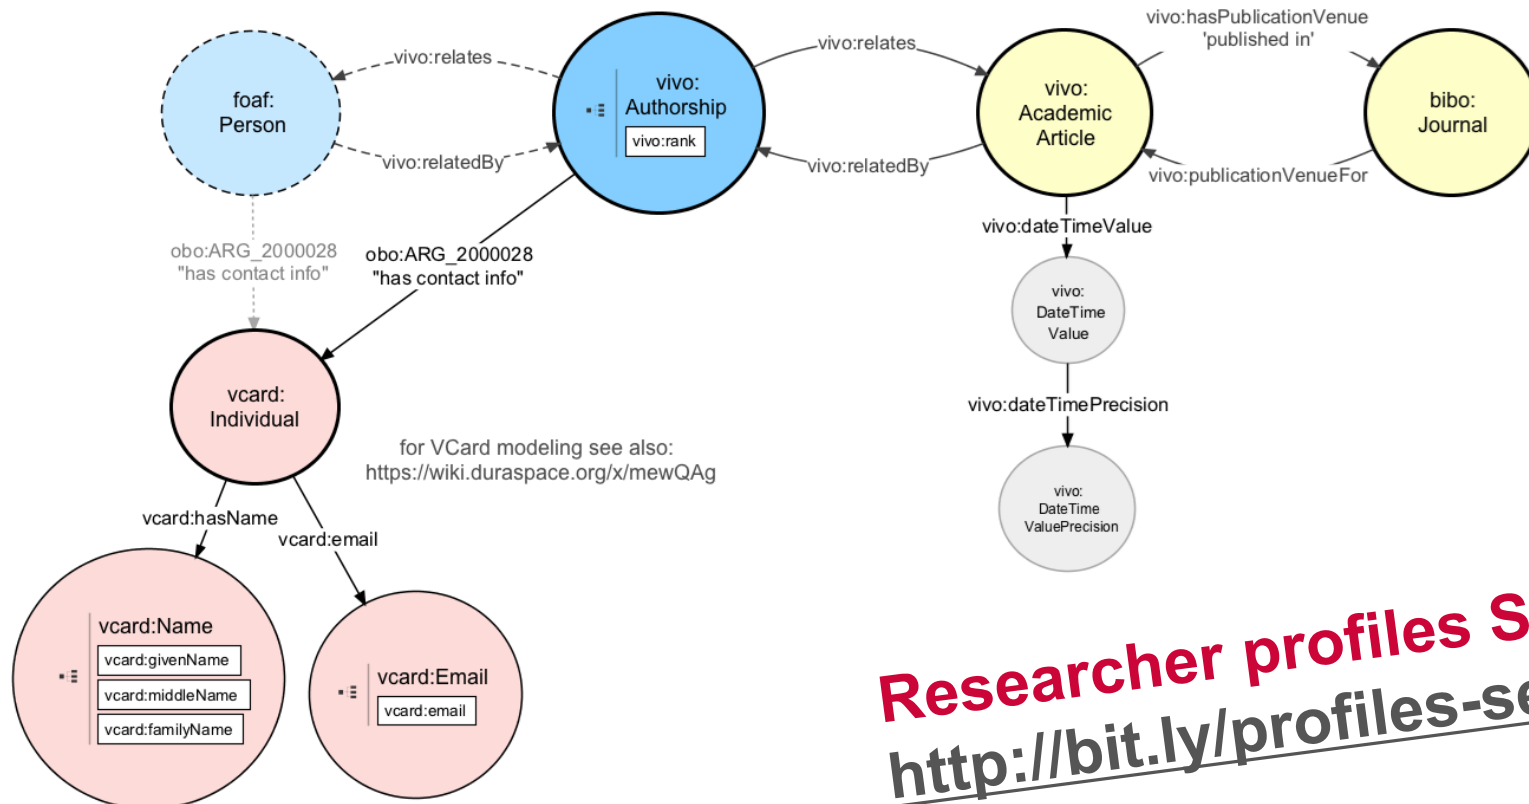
foaf:
Person

vivo:relates

vivo:relatedBy

vivo:
Authorship

vivo:rank

vivo:relates

vivo:relatedBy

vivo:
Academic
Article

vivo:hasPublicationVenue
'published in'

vivo:publicationVenueFor

bibo:
Journal

obo:ARG_2000028
"has contact info"

obo:ARG_2000028
"has contact info"

vivo:dateTimeValue

vivo:
DateTime
Value

vivo:dateTimePrecision

vivo:
DateTime
ValuePrecision

vcard:
Individual

for VCard modeling see also:
https://wiki.duraspace.org/x/mewQAg

vcard:hasName

vcard:email

vcard:Name

vcard:givenName

vcard:middleName

vcard:familyName

vcard:Email

vcard:email

Researcher profiles S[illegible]
http://bit.ly/profiles-se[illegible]